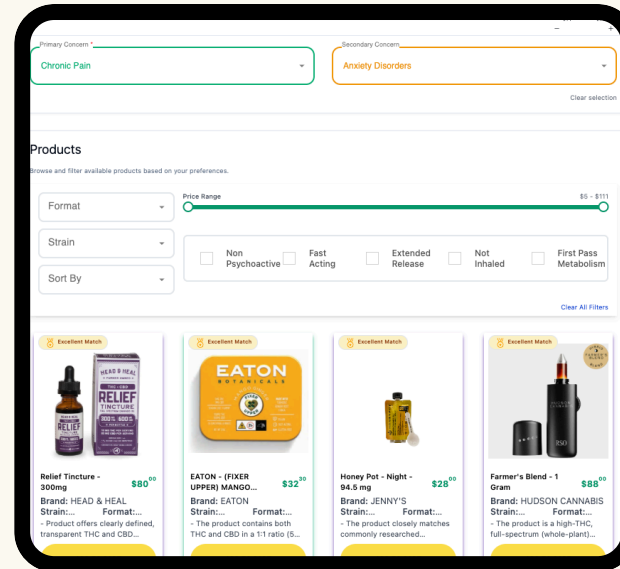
Primary Concern *
Chronic Pain

Secondary Concern
Anxiety Disorders

Clear selection

Products

Browse and filter available products based on your preferences.

Format

Strain

Sort By

Price Range

$5 - $111

Non Psychoactive

Fast Acting

Extended Release

Not Inhaled

First Pass Metabolism

Clear All Filters

Excellent Match

HEAD & HEAL
RELIEF TINCTURE

Relief Tincture - 300mg
$80$^{00}$
Brand: HEAD & HEAL
Strain:...
Format:...
- Product offers clearly defined, transparent THC and CBD...

Excellent Match

EATON BOTANICALS

EATON - (FIXER UPPER) MANGO...
$32$^{00}$
Brand: EATON
Strain:...
Format:...
- The product contains both THC and CBD in a 1:1 ratio (5...

Excellent Match

Honey Pot - Night - 94.5 mg
$28$^{00}$
Brand: JENNY'S
Strain:...
Format:...
- The product closely matches commonly researched...

Excellent Match

FARMER'S BLEND

Farmer's Blend - 1 Gram
$88$^{00}$
Brand: HUDSON CANNABIS
Strain:...
Format:...
- The product is a high-THC, full-spectrum (whole-plant)...